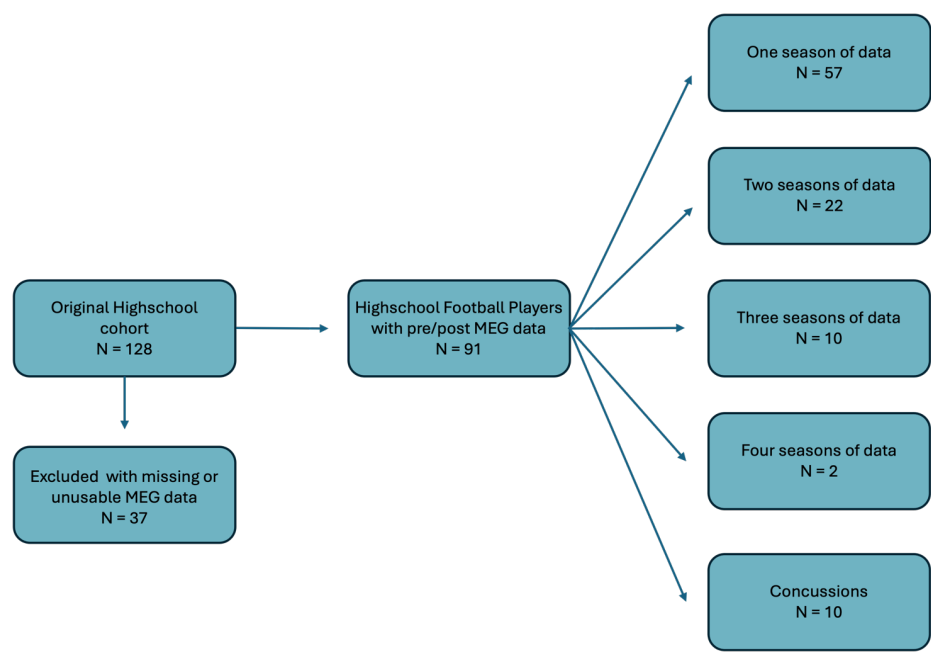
Original Highschool cohort
N = 128

Excluded  with missing or unusable MEG data
N = 37

Highschool Football Players with pre/post MEG data
N = 91

One season of data
N = 57

Two seasons of data
N = 22

Three seasons of data
N = 10

Four seasons of data
N = 2

Concussions
N = 10